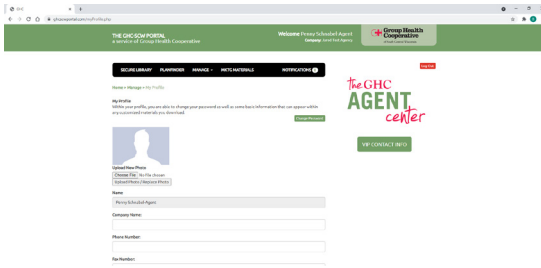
GHC

ghcportal.com/myProfile.php

THE GHC-SSW PORTAL
a service of Group Health Cooperative

Welcome Penny Schoolall Agent
Company: Local Test Agency

Group Health Cooperative

SECURE LIBRARY PLANFINDER MANAGE MKTG MATERIALS NOTIFICATIONS

Log Out

Home > Manage > My Profile

My Profile
Within your profile, you are able to change your password as well as some basic information that can appear within any customized materials you download.

Change Password

the GHC AGENT center

VIP CONTACT INFO

Upload New Photo
Choose File No file chosen
Upload Photo / Replace Photo

Name:
Penny Schoolall Agent

Company Name:

Phone Number:

Fax Number: